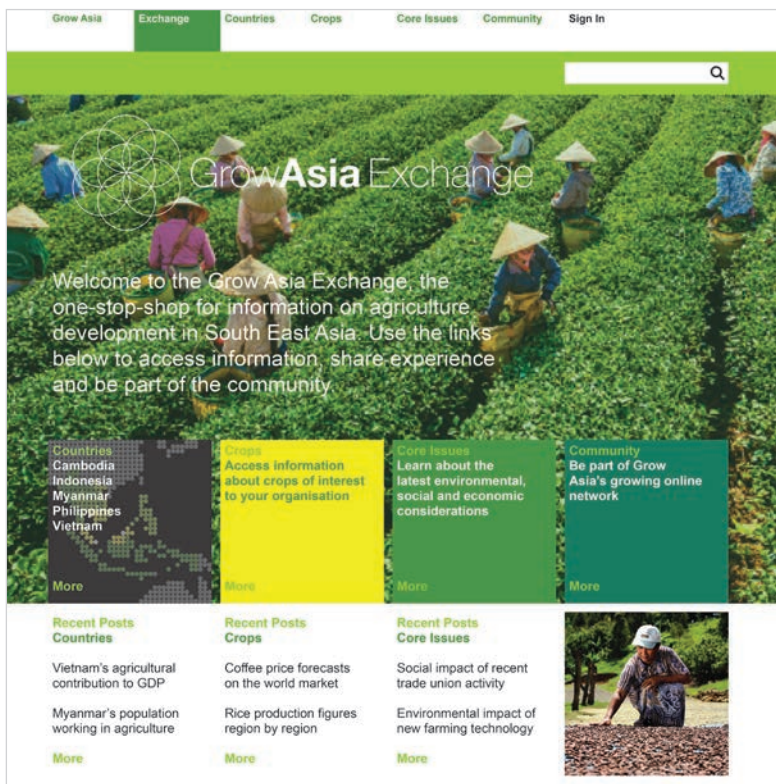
Grow Asia Exchange Countries Crops Core Issues Community Sign In

GrowAsia Exchange

Welcome to the Grow Asia Exchange, the one-stop-shop for information on agriculture development in South East Asia. Use the links below to access information, share experience and be part of the community.

Countries
Cambodia
Indonesia
Myanmar
Philippines
Vietnam
More

Crops
Access information about crops of interest to your organisation
More

Core Issues
Learn about the latest environmental, social and economic considerations
More

Community
Be part of Grow Asia's growing online network
More

Recent Posts
Countries

Vietnam's agricultural contribution to GDP

Myanmar's population working in agriculture

More

Recent Posts
Crops

Coffee price forecasts on the world market

Rice production figures region by region

More

Recent Posts
Core Issues

Social impact of recent trade union activity

Environmental impact of new farming technology

More